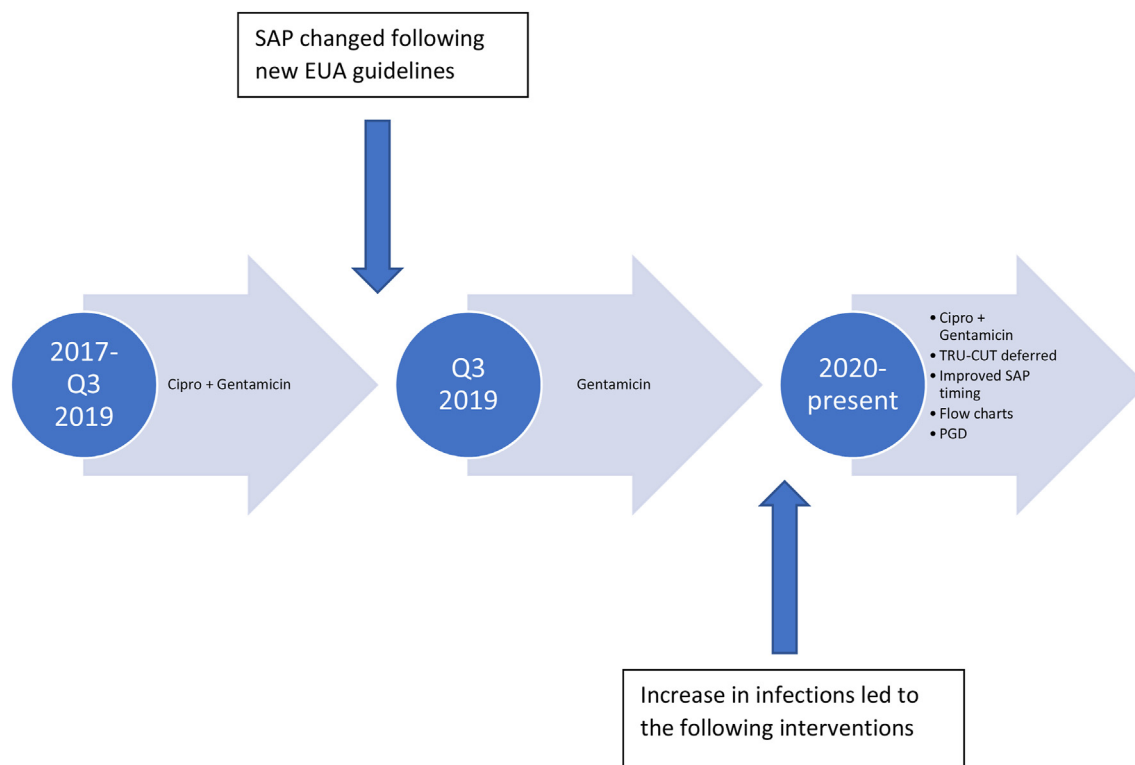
SAP changed following new EUA guidelines

2017-Q3 2019

Cipro + Gentamicin

Q3 2019

Gentamicin

2020-present

- Cipro + Gentamicin
- TRU-CUT deferred
- Improved SAP timing
- Flow charts
- PGD

Increase in infections led to the following interventions